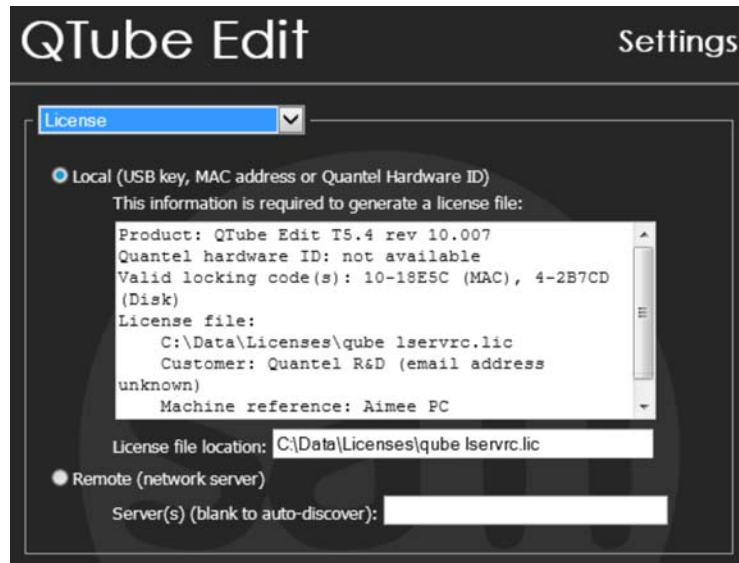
QTube Edit

Settings

License

Local (USB key, MAC address or Quantel Hardware ID)

This information is required to generate a license file:

Product: QTube Edit T5.4 rev 10.007
Quantel hardware ID: not available
Valid locking code(s): 10-18E5C (MAC), 4-2B7CD (Disk)
License file:
C:\Data\Licenses\qube lservrc.lic
Customer: Quantel R&D (email address unknown)
Machine reference: Aimee PC

License file location: C:\Data\Licenses\qube lservrc.lic

Remote (network server)

Server(s) (blank to auto-discover):